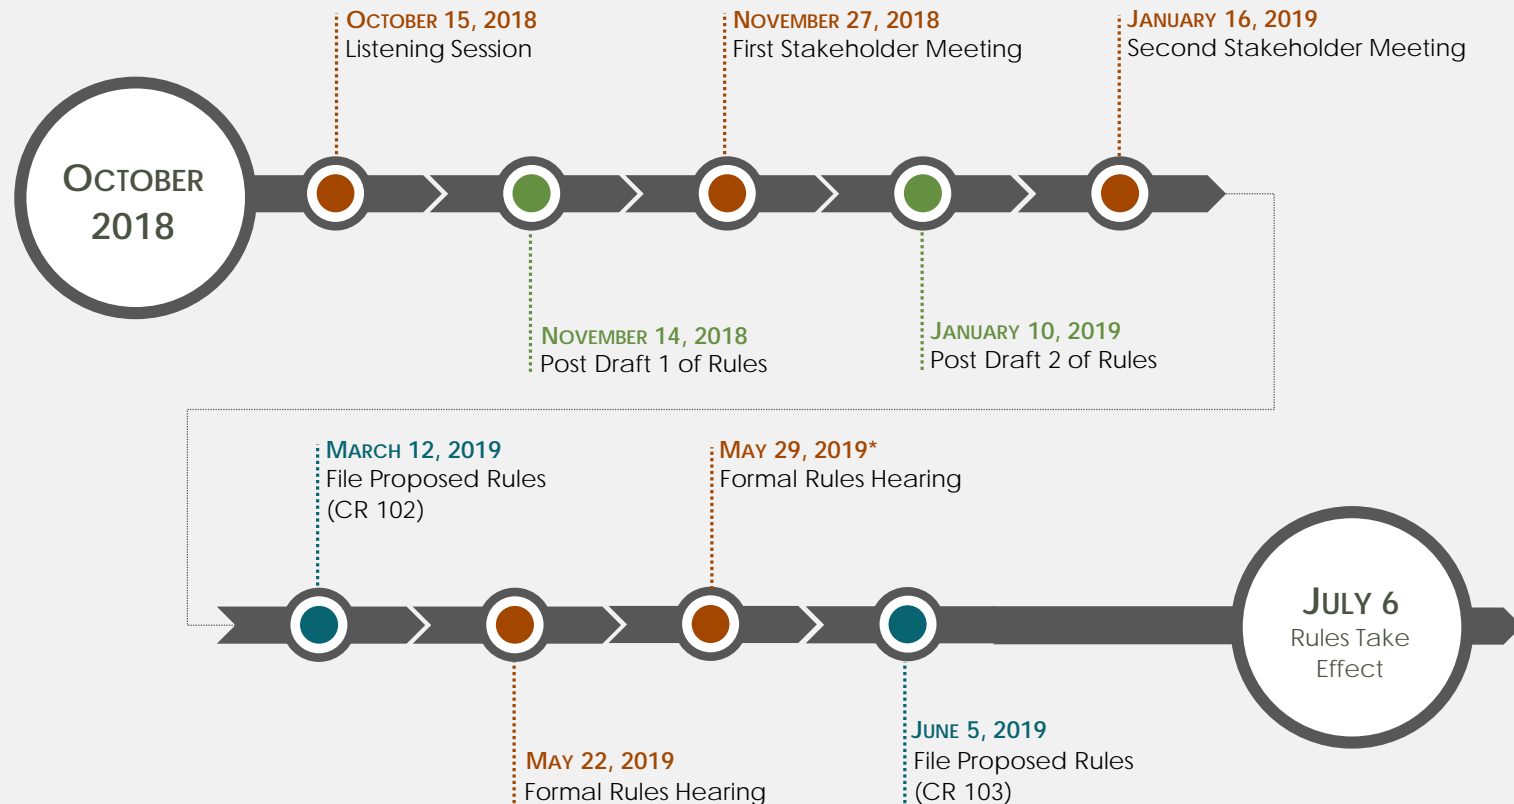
OCTOBER 2018

OCTOBER 15, 2018
Listening Session

NOVEMBER 14, 2018
Post Draft 1 of Rules

NOVEMBER 27, 2018
First Stakeholder Meeting

JANUARY 10, 2019
Post Draft 2 of Rules

JANUARY 16, 2019
Second Stakeholder Meeting

MARCH 12, 2019
File Proposed Rules (CR 102)

MAY 22, 2019
Formal Rules Hearing

MAY 29, 2019*
Formal Rules Hearing

JUNE 5, 2019
File Proposed Rules (CR 103)

JULY 6
Rules Take Effect